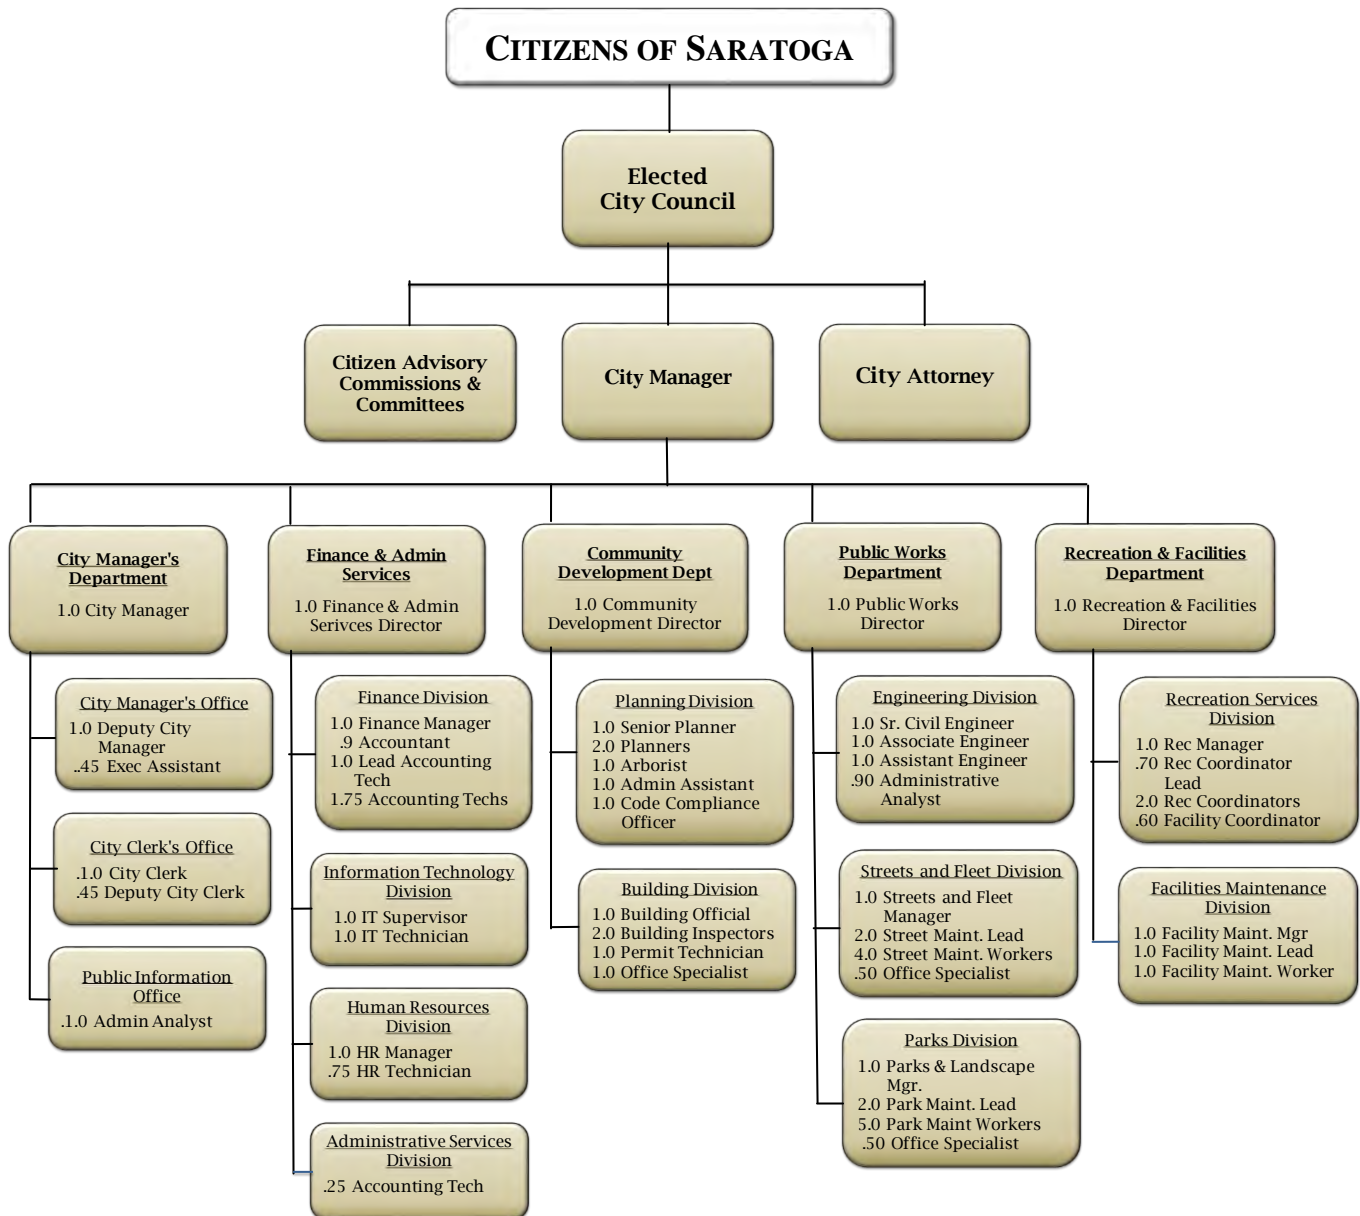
CITIZENS OF SARATOGA

Elected City Council

Citizen Advisory Commissions & Committees

City Manager

City Attorney

City Manager's Department
1.0 City Manager

City Manager's Office
1.0 Deputy City Manager
.45 Exec Assistant

City Clerk's Office
.1.0 City Clerk
.45 Deputy City Clerk

Public Information Office
.1.0 Admin Analyst

Finance & Admin Services
1.0 Finance & Admin Serivces Director

Finance Division
1.0 Finance Manager
.9 Accountant
1.0 Lead Accounting Tech
1.75 Accounting Techs

Information Technology Division
1.0 IT Supervisor
1.0 IT Technician

Human Resources Division
1.0 HR Manager
.75 HR Technician

Administrative Services Division
.25 Accounting Tech

Community Development Dept
1.0 Community Development Director

Planning Division
1.0 Senior Planner
2.0 Planners
1.0 Arborist
1.0 Admin Assistant
1.0 Code Compliance Officer

Building Division
1.0 Building Official
2.0 Building Inspectors
1.0 Permit Technician
1.0 Office Specialist

Public Works Department
1.0 Public Works Director

Engineering Division
1.0 Sr. Civil Engineer
1.0 Associate Engineer
1.0 Assistant Engineer
.90 Administrative Analyst

Streets and Fleet Division
1.0 Streets and Fleet Manager
2.0 Street Maint. Lead
4.0 Street Maint. Workers
.50 Office Specialist

Parks Division
1.0 Parks & Landscape Mgr.
2.0 Park Maint. Lead
5.0 Park Maint Workers
.50 Office Specialist

Recreation & Facilities Department
1.0 Recreation & Facilities Director

Recreation Services Division
1.0 Rec Manager
.70 Rec Coordinator Lead
2.0 Rec Coordinators
.60 Facility Coordinator

Facilities Maintenance Division
1.0 Facility Maint. Mgr
1.0 Facility Maint. Lead
1.0 Facility Maint. Worker